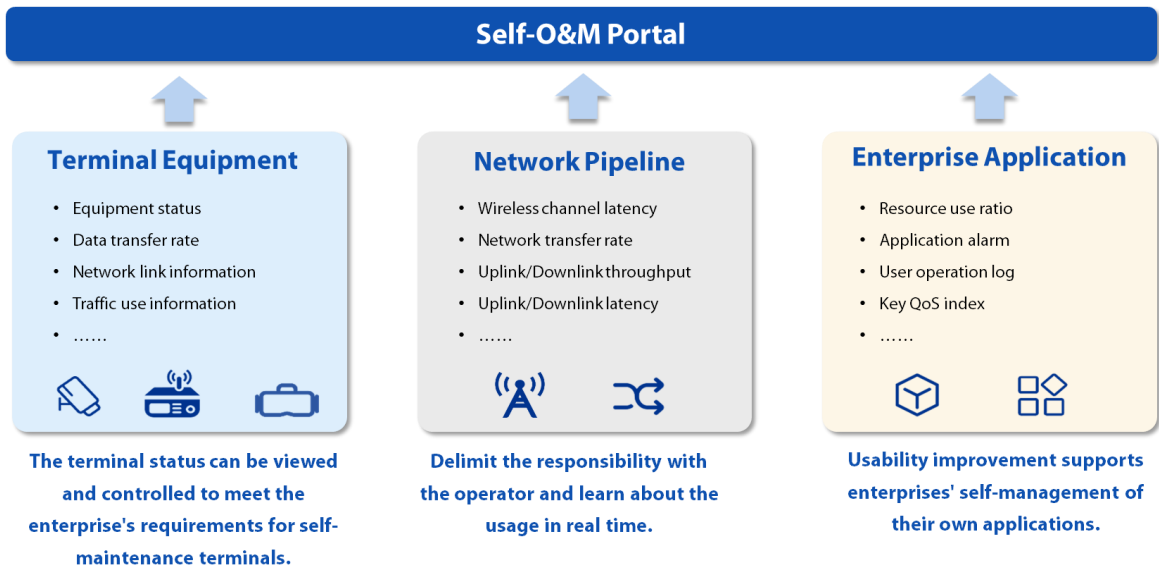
Self-O&M Portal

Terminal Equipment

- Equipment status
- Data transfer rate
- Network link information
- Traffic use information
- ……

The terminal status can be viewed and controlled to meet the enterprise's requirements for self-maintenance terminals.

Network Pipeline

- Wireless channel latency
- Network transfer rate
- Uplink/Downlink throughput
- Uplink/Downlink latency
- ……

Delimit the responsibility with the operator and learn about the usage in real time.

Enterprise Application

- Resource use ratio
- Application alarm
- User operation log
- Key QoS index
- ……

Usability improvement supports enterprises' self-management of their own applications.